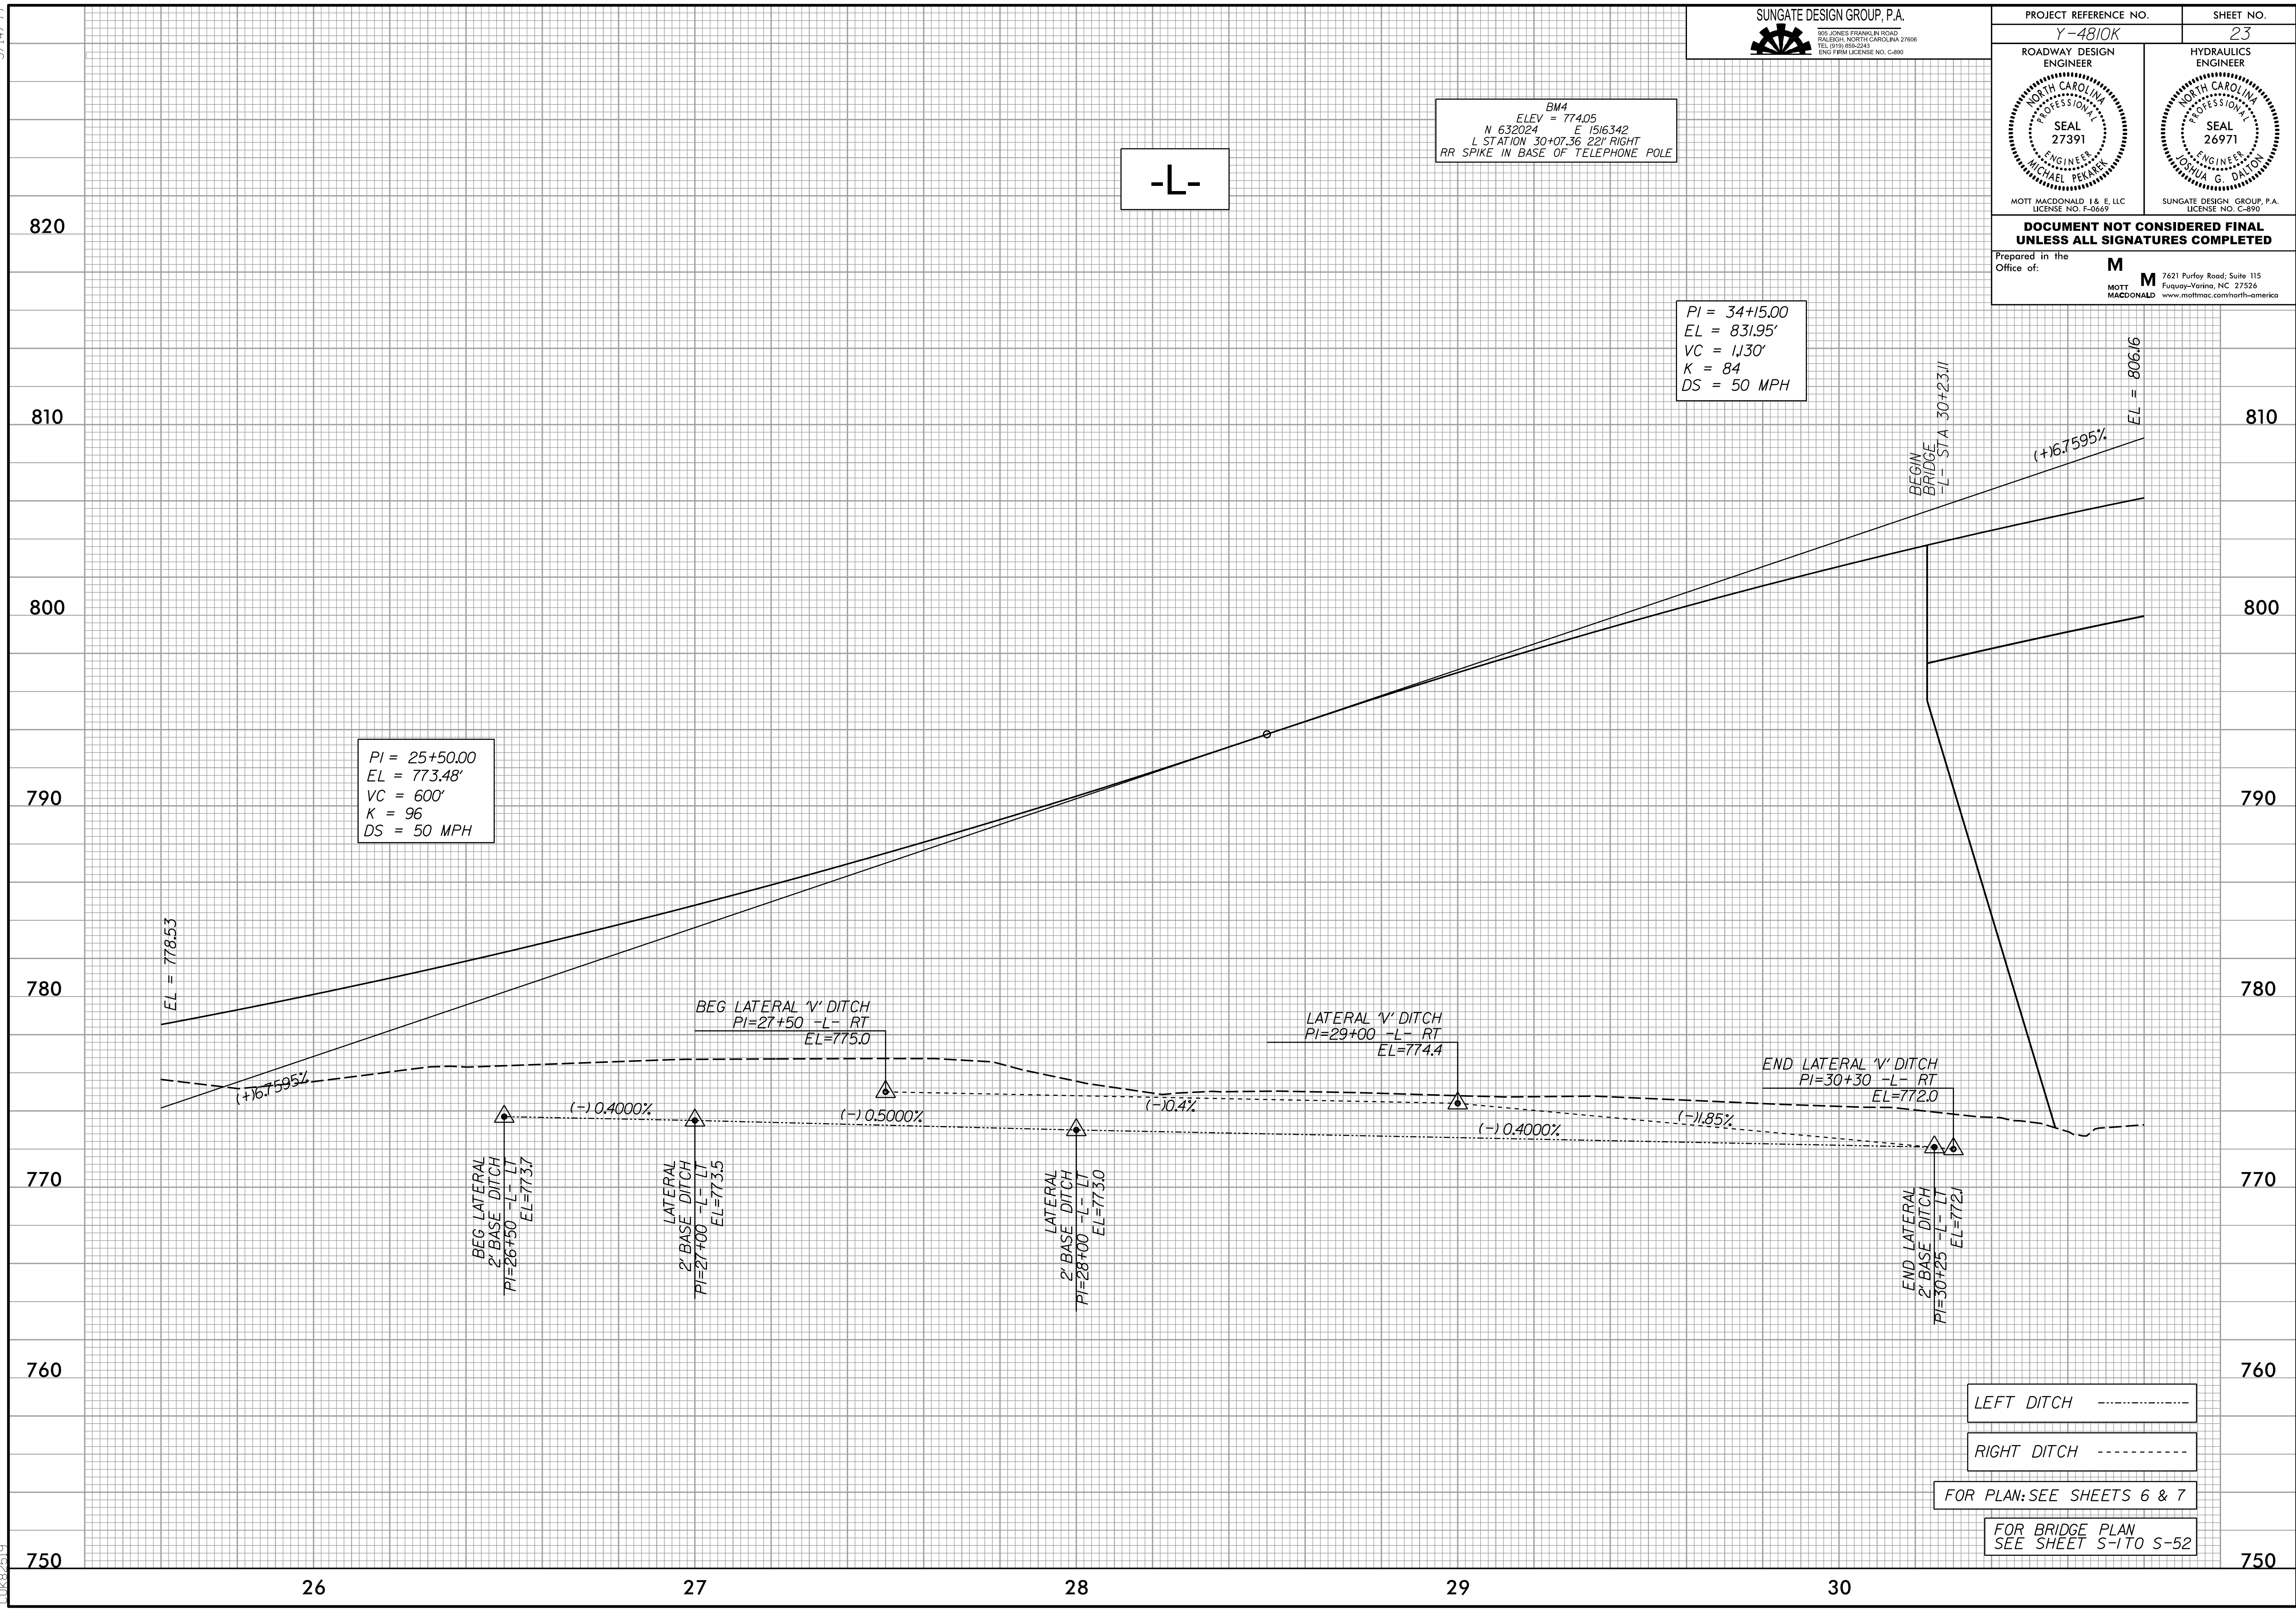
SUNGATE DESIGN GROUP, P.A.
905 JONES FRANKLIN ROAD
RALEIGH, NORTH CAROLINA 27606
TEL (919) 859-2243
ENG FIRM LICENSE NO. C-890

| PROJECT REFERENCE NO. | SHEET NO. |
|---|---|
| Y-4810K | 23 |

ROADWAY DESIGN ENGINEER
NORTH CAROLINA PROFESSIONAL SEAL 27391 ENGINEER MICHAEL PEKAREK
MOTT MACDONALD I & E, LLC LICENSE NO. F-0669

HYDRAULICS ENGINEER
NORTH CAROLINA PROFESSIONAL SEAL 26971 ENGINEER JOSHUA G. DALTON
SUNGATE DESIGN GROUP, P.A. LICENSE NO. C-890

DOCUMENT NOT CONSIDERED FINAL UNLESS ALL SIGNATURES COMPLETED

Prepared in the Office of:
M
MOTT MACDONALD M 7621 Purfoy Road; Suite 115 Fuquay-Varina, NC 27526 www.mottmac.com/north-america

BM4
ELEV = 774.05
N 632024 E 1516342
L STATION 30+07.36 221' RIGHT
RR SPIKE IN BASE OF TELEPHONE POLE

-L-

PI = 34+15.00
EL = 831.95'
VC = 1,130'
K = 84
DS = 50 MPH

BEGIN BRIDGE -L- STA 30+23.11

EL = 806.16

(+)6.7595%

PI = 25+50.00
EL = 773.48'
VC = 600'
K = 96
DS = 50 MPH

EL = 778.53

(+)6.7595%

BEG LATERAL 'V' DITCH
PI=27+50 -L- RT
EL=775.0

LATERAL 'V' DITCH
PI=29+00 -L- RT
EL=774.4

END LATERAL 'V' DITCH
PI=30+30 -L- RT
EL=772.0

(-) 0.4000%
(-) 0.5000%
(-)0.4%
(-)1.85%
(-) 0.4000%

BEG LATERAL 2' BASE DITCH PI=26+50 -L- LT EL=773.7
LATERAL 2' BASE DITCH PI=27+00 -L- LT EL=773.5
LATERAL 2' BASE DITCH PI=28+00 -L- LT EL=773.0
END LATERAL 2' BASE DITCH PI=30+25 -L- LT EL=772.1

LEFT DITCH
RIGHT DITCH
FOR PLAN: SEE SHEETS 6 & 7
FOR BRIDGE PLAN SEE SHEET S-1 TO S-52

820
810
800
790
780
770
760
750

26
27
28
29
30